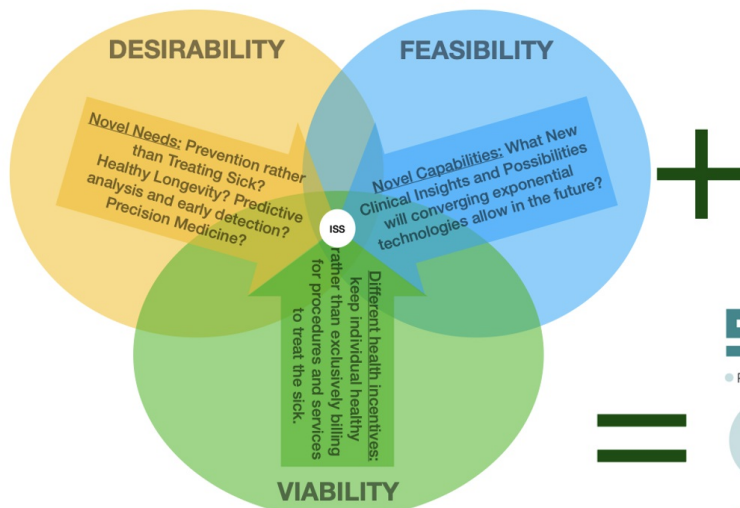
DESIRABILITY

FEASIBILITY

Novel Needs: Prevention rather than Treating Sick? Healthy Longevity? Predictive analysis and early detection? Precision Medicine?

Novel Capabilities: What New Clinical Insights and Possibilities will converging exponential technologies allow in the future?

ISS

Different health incentives: keep individual healthy rather than exclusively billing for procedures and services to treat the sick.

VIABILITY

+

=